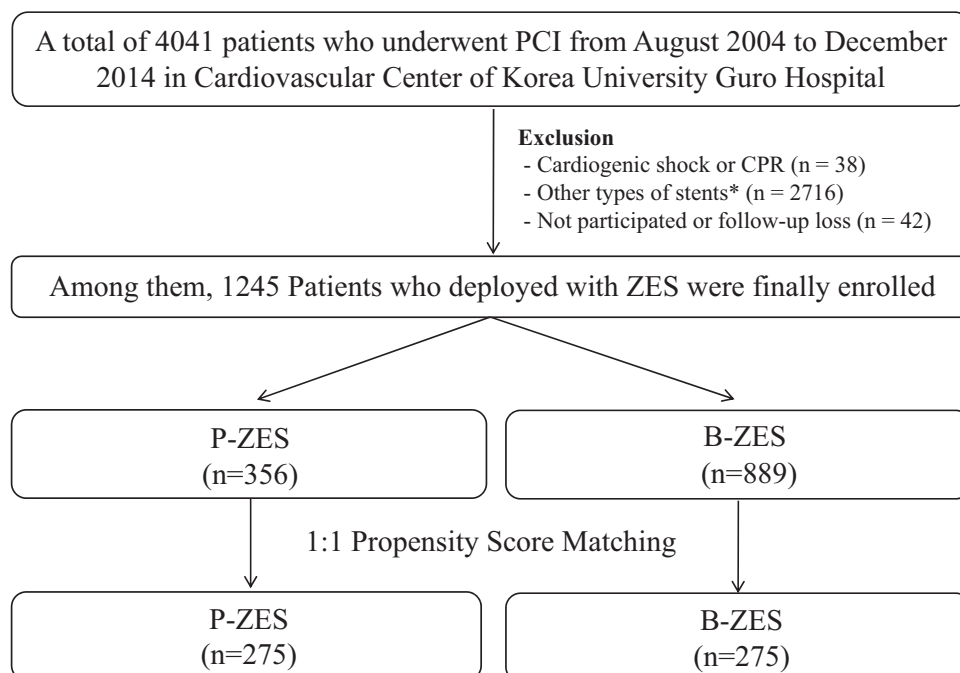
A total of 4041 patients who underwent PCI from August 2004 to December 2014 in Cardiovascular Center of Korea University Guro Hospital

Exclusion
- Cardiogenic shock or CPR (n = 38)
- Other types of stents* (n = 2716)
- Not participated or follow-up loss (n = 42)

Among them, 1245 Patients who deployed with ZES were finally enrolled

P-ZES
(n=356)

B-ZES
(n=889)

1:1 Propensity Score Matching

P-ZES
(n=275)

B-ZES
(n=275)